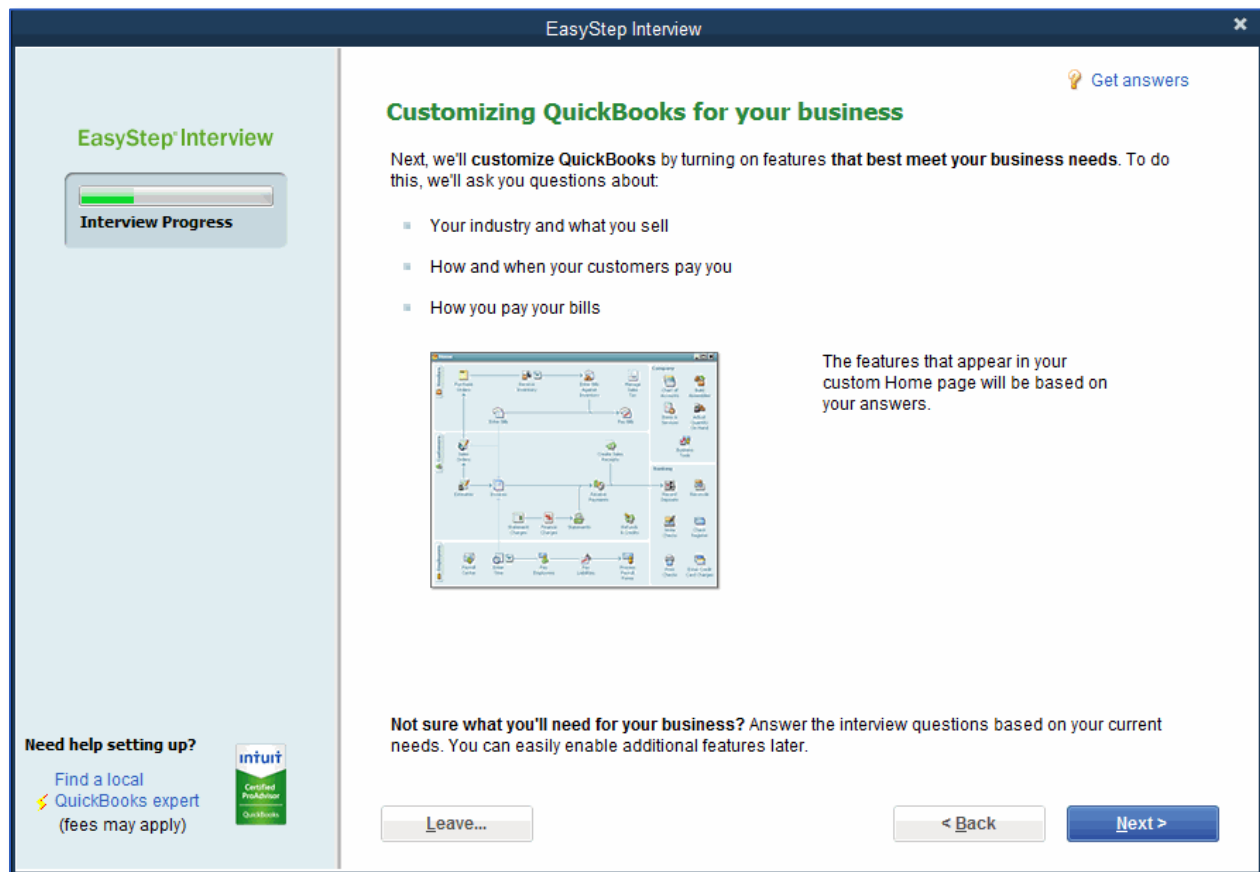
EasyStep Interview

EasyStep® Interview

Interview Progress

Get answers

Customizing QuickBooks for your business

Next, we'll customize QuickBooks by turning on features that best meet your business needs. To do this, we'll ask you questions about:

Your industry and what you sell

How and when your customers pay you

How you pay your bills

The features that appear in your custom Home page will be based on your answers.

Not sure what you'll need for your business? Answer the interview questions based on your current needs. You can easily enable additional features later.

Need help setting up?

Find a local QuickBooks expert (fees may apply)

intuit Certified ProAdvisor QuickBooks

Leave...

< Back

Next >